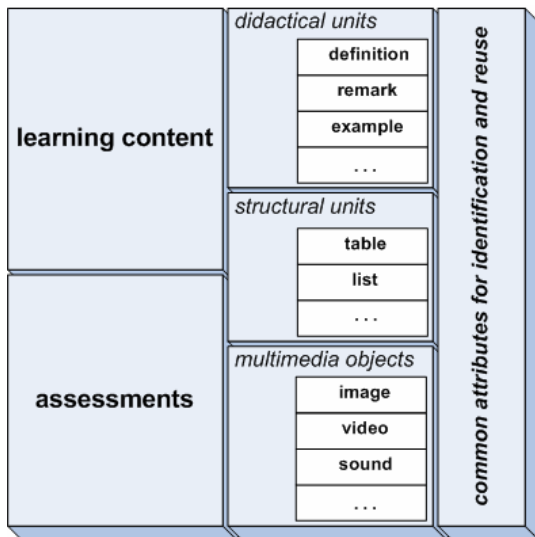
learning content

assessments

didactical units

definition

remark

example

...

structural units

table

list

...

multimedia objects

image

video

sound

...

common attributes for identification and reuse